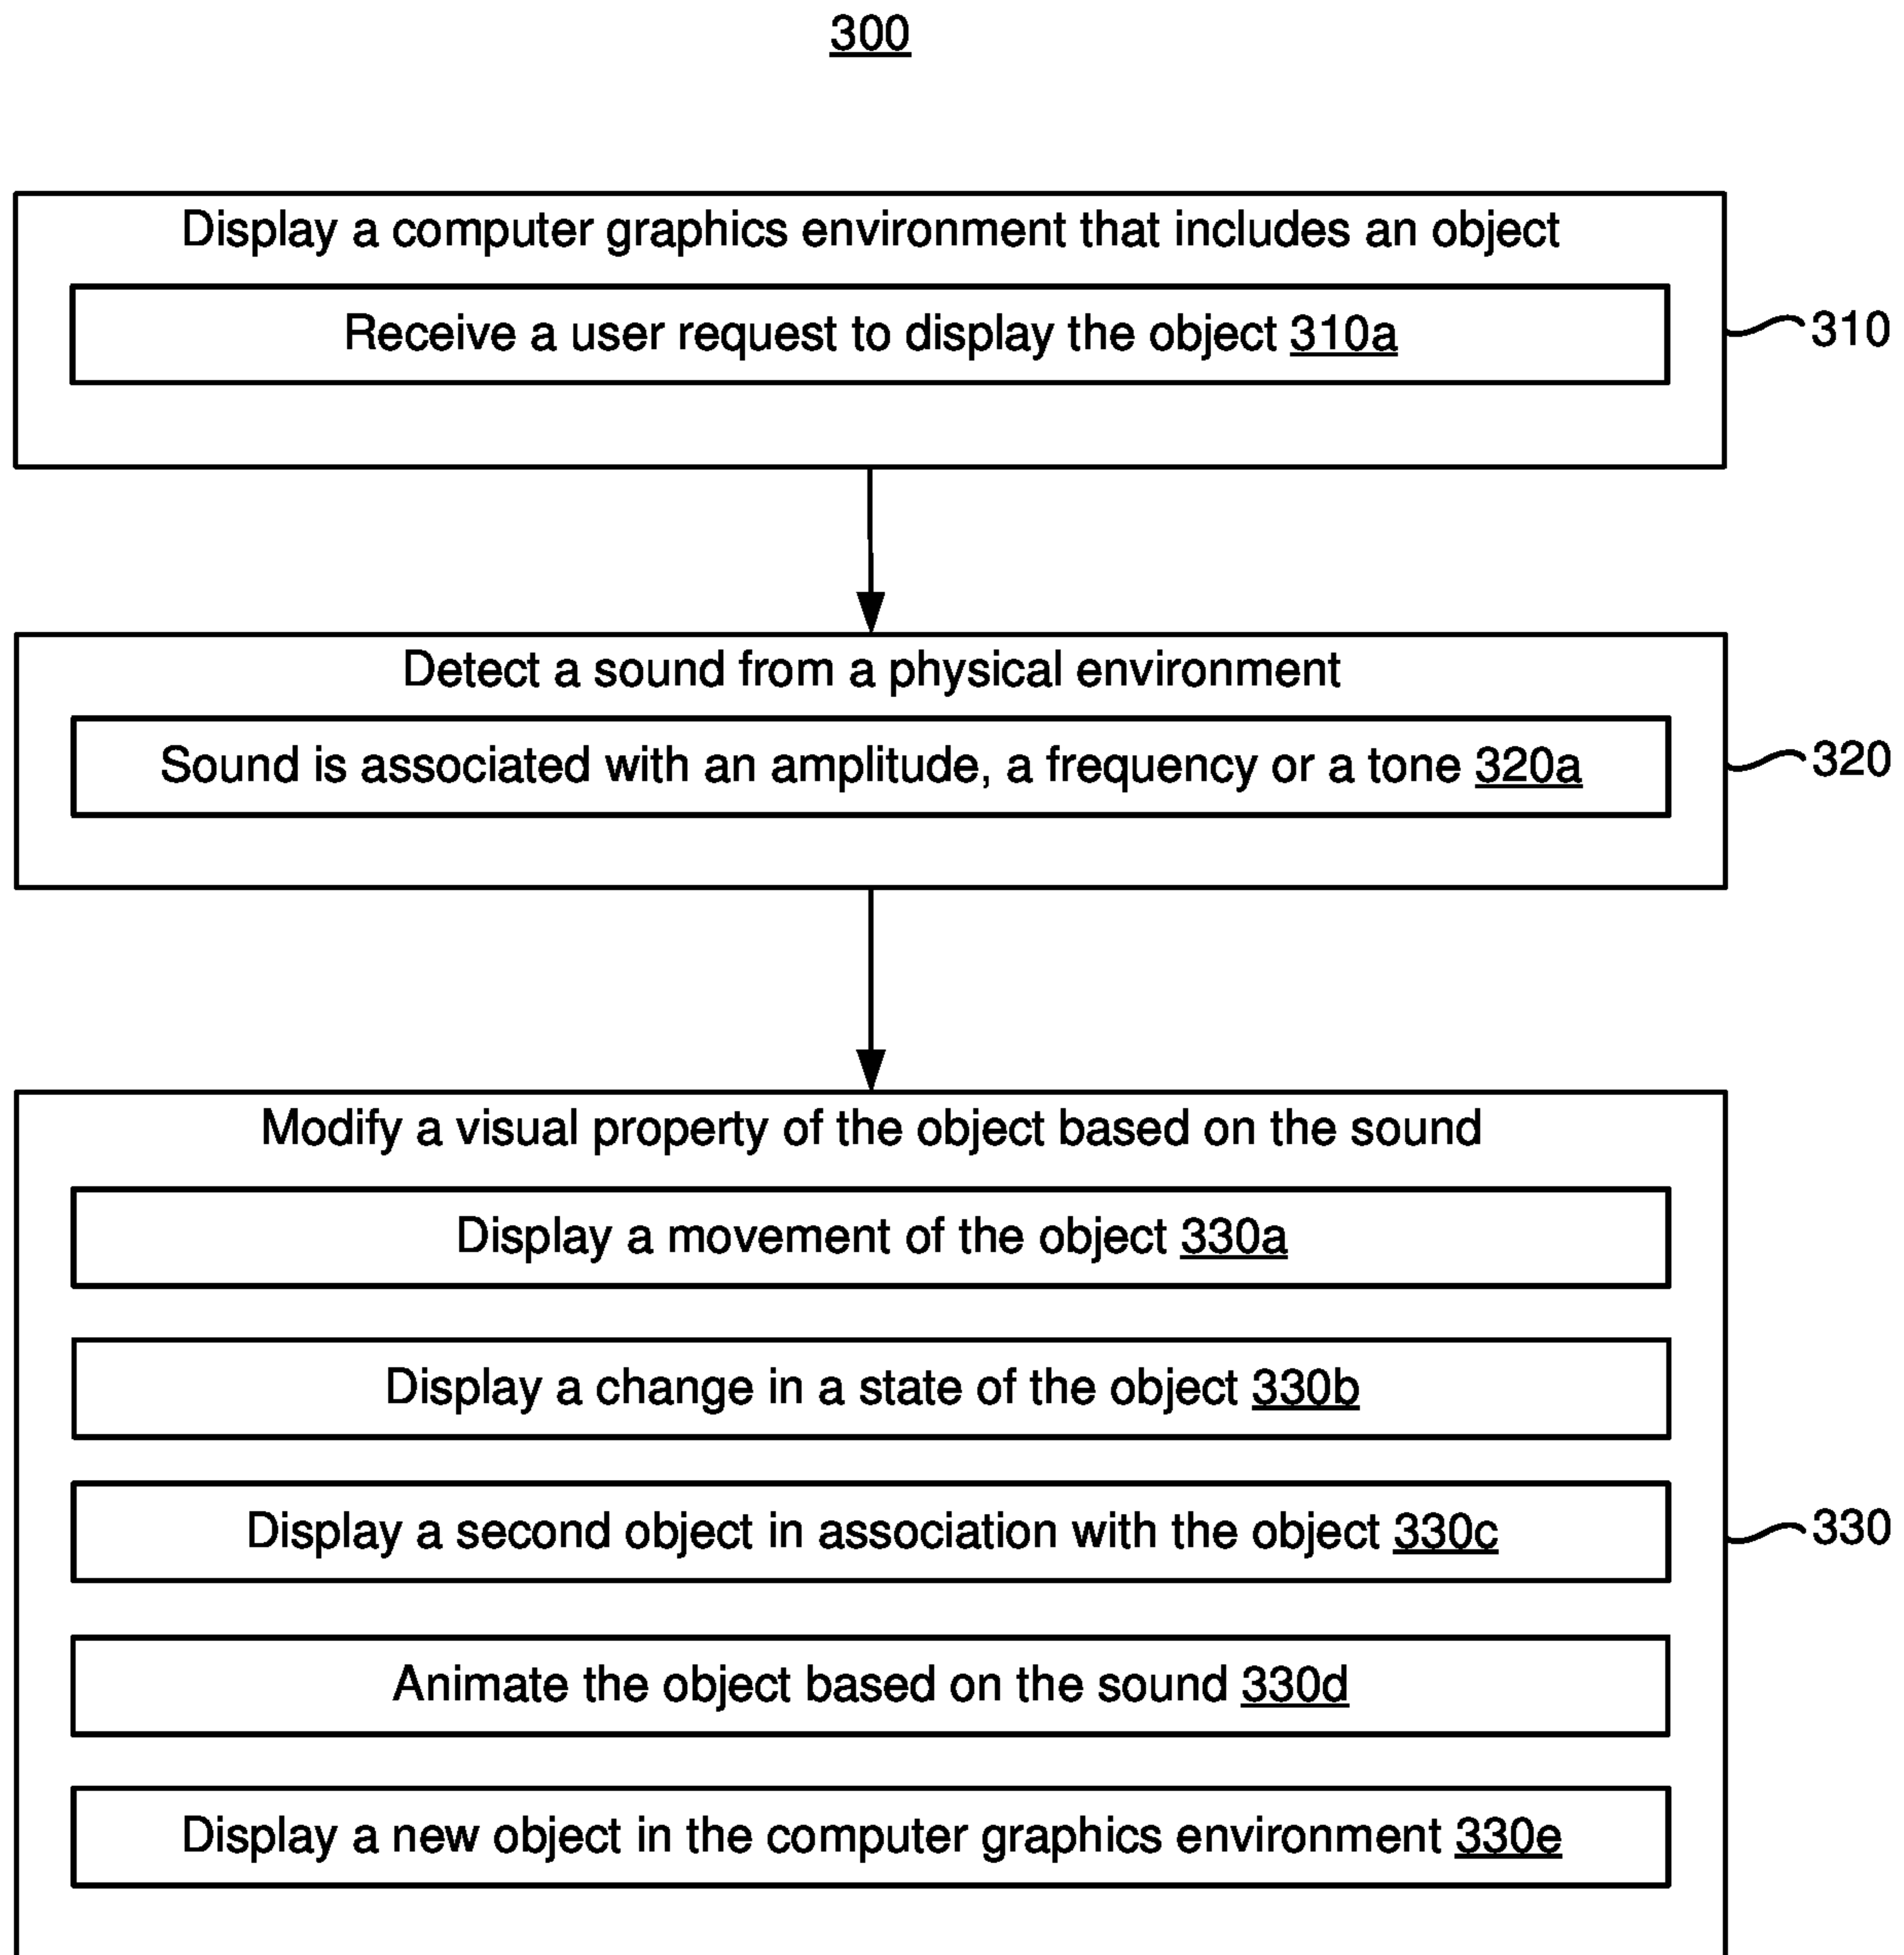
300

Display a computer graphics environment that includes an object

Receive a user request to display the object 310a

310

Detect a sound from a physical environment

Sound is associated with an amplitude, a frequency or a tone 320a

320

Modify a visual property of the object based on the sound

Display a movement of the object 330a

Display a change in a state of the object 330b

Display a second object in association with the object 330c

Animate the object based on the sound 330d

Display a new object in the computer graphics environment 330e

330